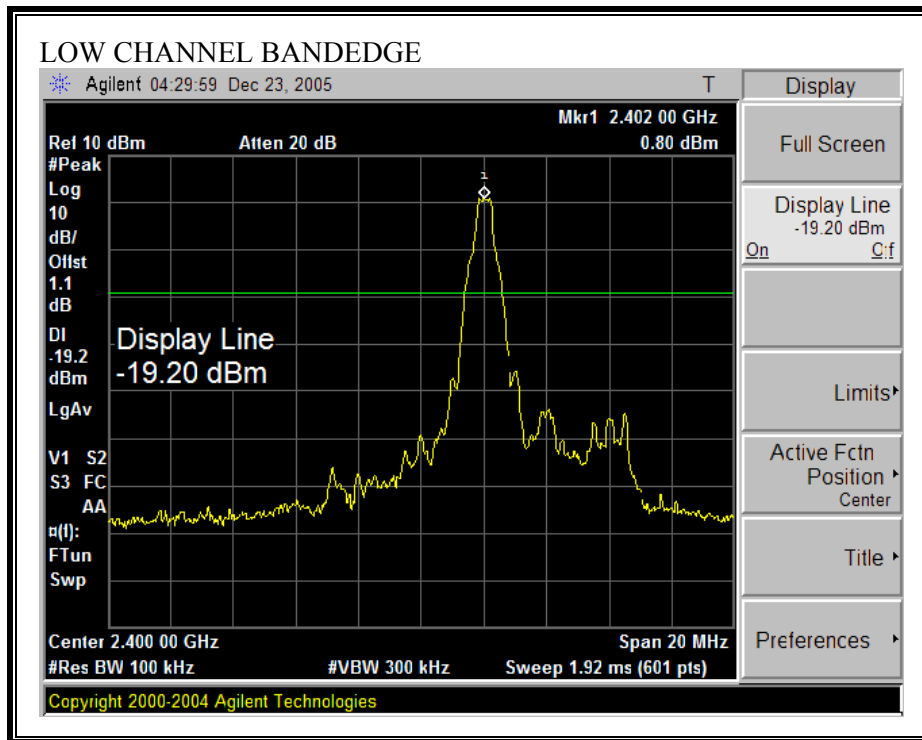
LOW CHANNEL BANDEDGE

Agilent 04:29:59 Dec 23, 2005

T

Display

Mkr1 2.402 00 GHz

Ref 10 dBm

Atten 20 dB

0.80 dBm

#Peak
Log
10
dB/
Offst
1.1
dB

1

Dl
-19.2
dBm

Display Line
-19.20 dBm

LgAv

V1 S2
S3 FC
AA
¤(f):
FTun
Swp

Center 2.400 00 GHz

Span 20 MHz

#Res BW 100 kHz

#VBW 300 kHz

Sweep 1.92 ms (601 pts)

Full Screen

Display Line
-19.20 dBm
On C:f

Limits

Active Fctn
Position
Center

Title

Preferences

Copyright 2000-2004 Agilent Technologies